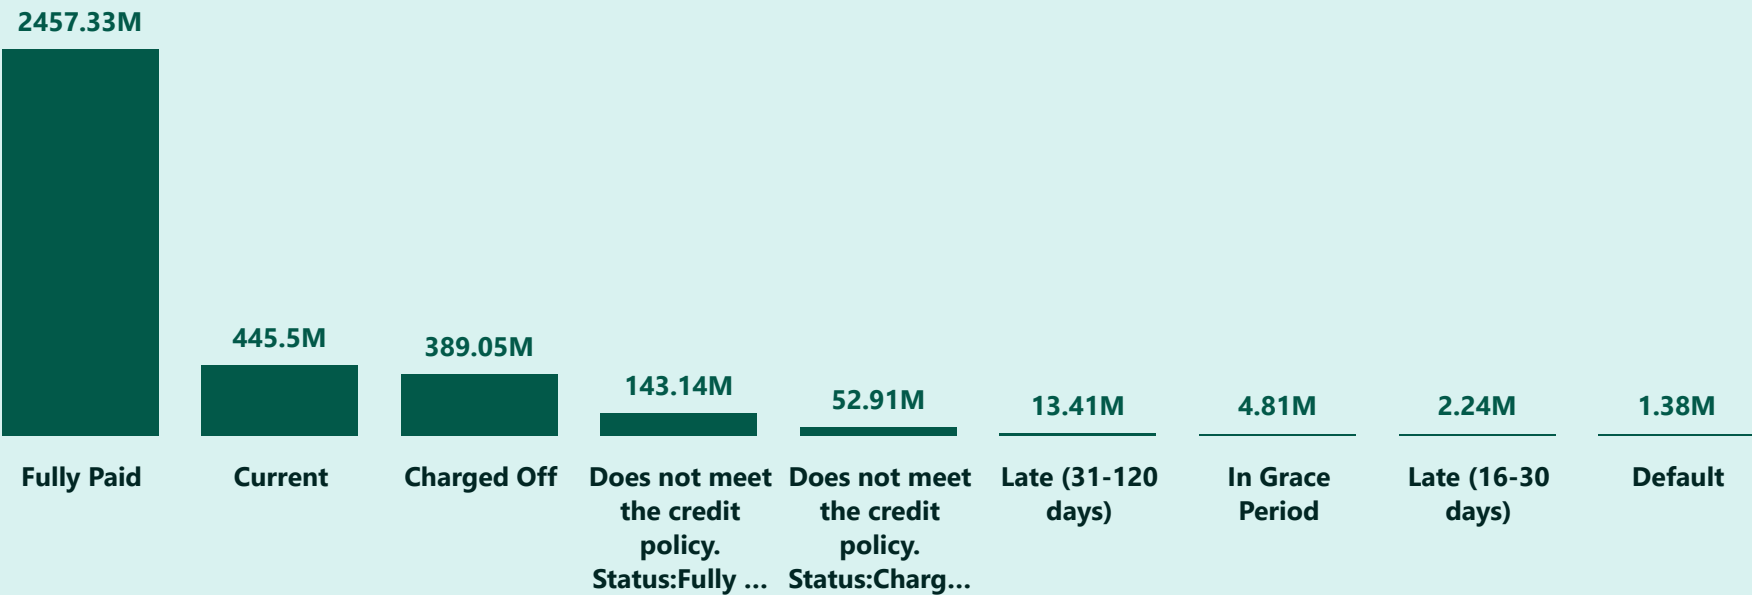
2457.33M

445.5M

389.05M

143.14M

52.91M

13.41M

4.81M

2.24M

1.38M

Fully Paid

Current

Charged Off

Does not meet the credit policy. Status:Fully ...

Does not meet the credit policy. Status:Charg...

Late (31-120 days)

In Grace Period

Late (16-30 days)

Default